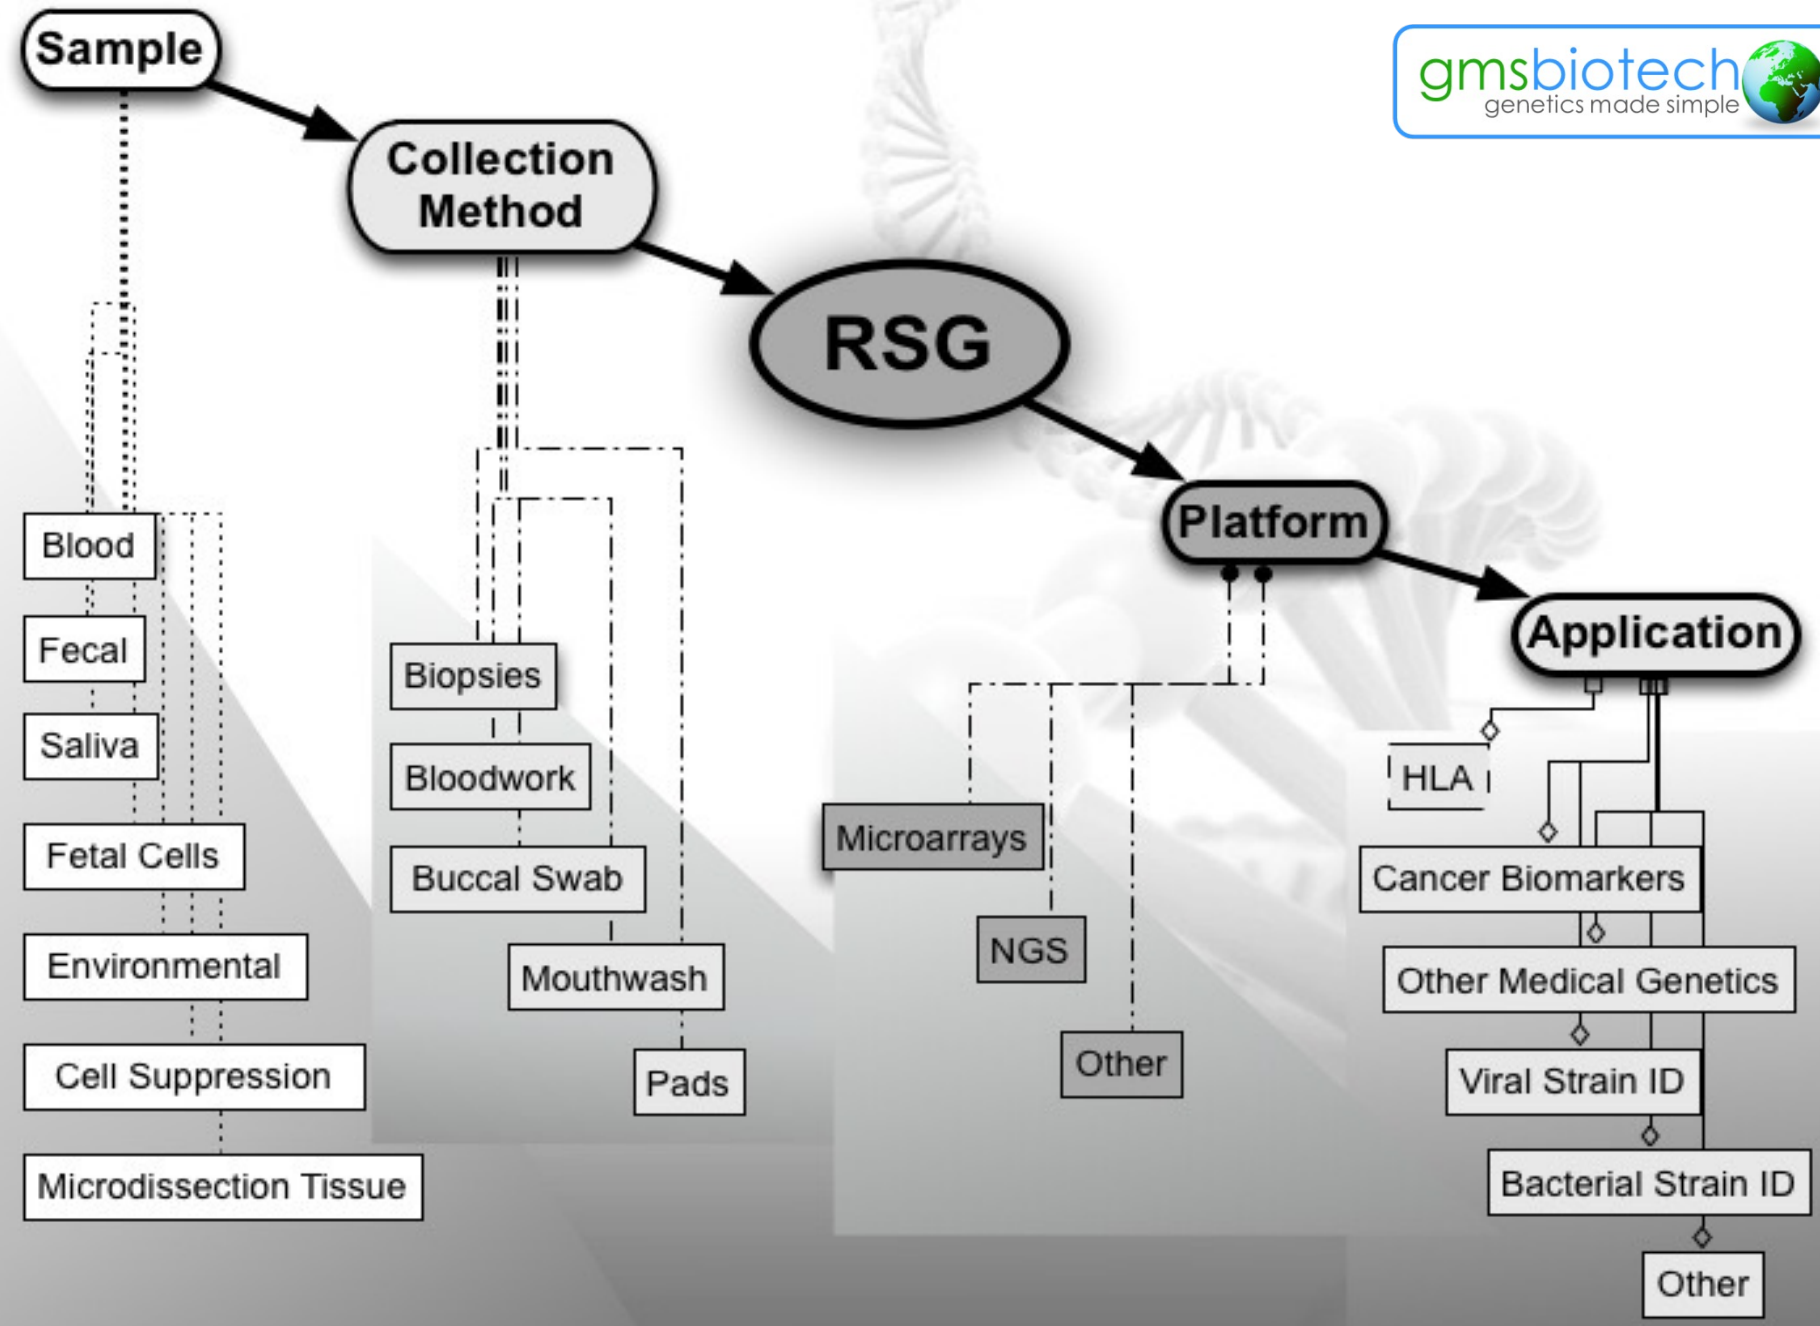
Sample

Collection Method

RSG

Platform

Application

gmsbiotech
genetics made simple

Blood
Fecal
Saliva
Fetal Cells
Environmental
Cell Suppression
Microdissection Tissue

Biopsies
Bloodwork
Buccal Swab
Mouthwash
Pads

Microarrays
NGS
Other

HLA
Cancer Biomarkers
Other Medical Genetics
Viral Strain ID
Bacterial Strain ID
Other